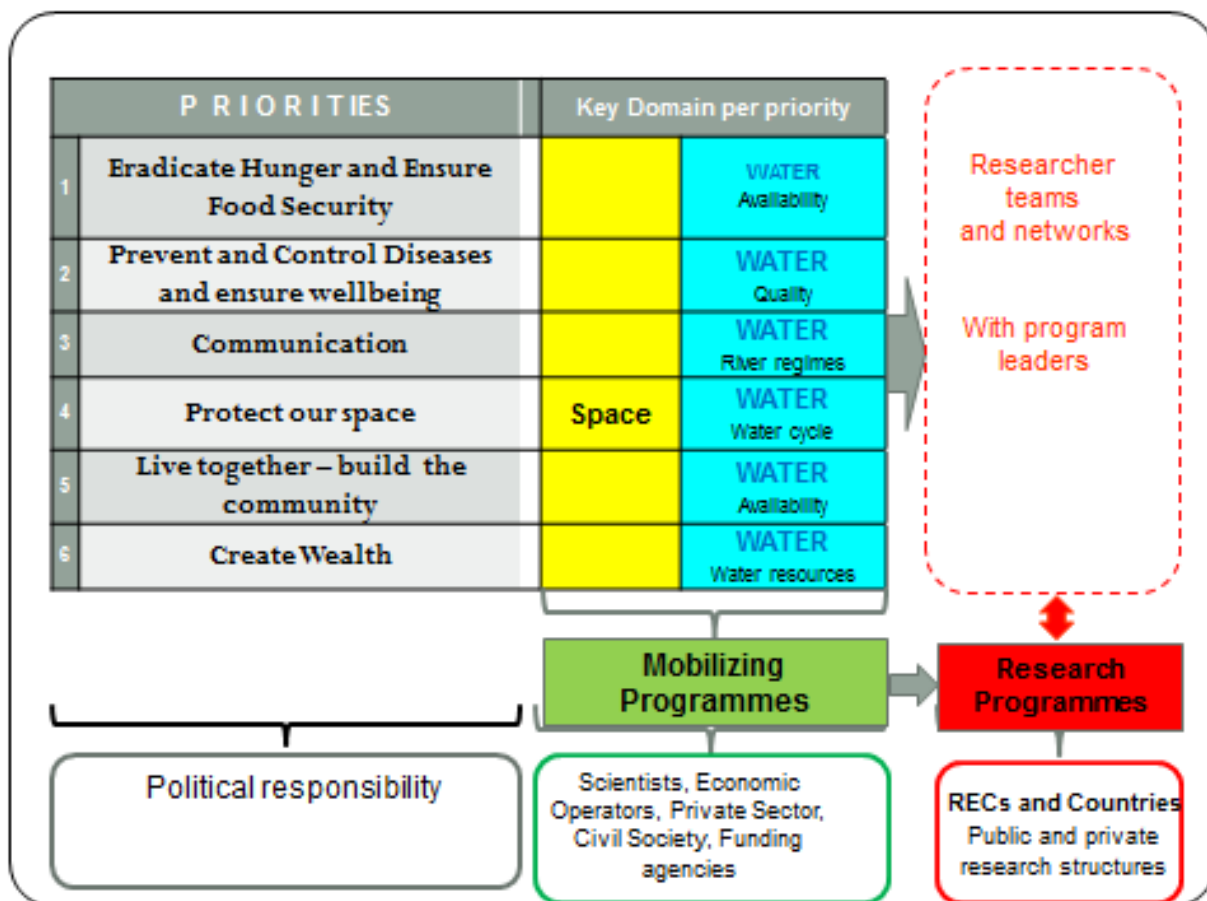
| PRIORITIES | | Key Domain per priority | |
|---|---|---|---|
| 1 | Eradicate Hunger and Ensure Food Security | | WATER Availability |
| 2 | Prevent and Control Diseases and ensure wellbeing | | WATER Quality |
| 3 | Communication | | WATER River regimes |
| 4 | Protect our space | Space | WATER Water cycle |
| 5 | Live together – build the community | | WATER Availability |
| 6 | Create Wealth | | WATER Water resources |

Researcher teams and networks

With program leaders

Mobilizing Programmes

Research Programmes

Political responsibility

Scientists, Economic Operators, Private Sector, Civil Society, Funding agencies

RECs and Countries
Public and private research structures